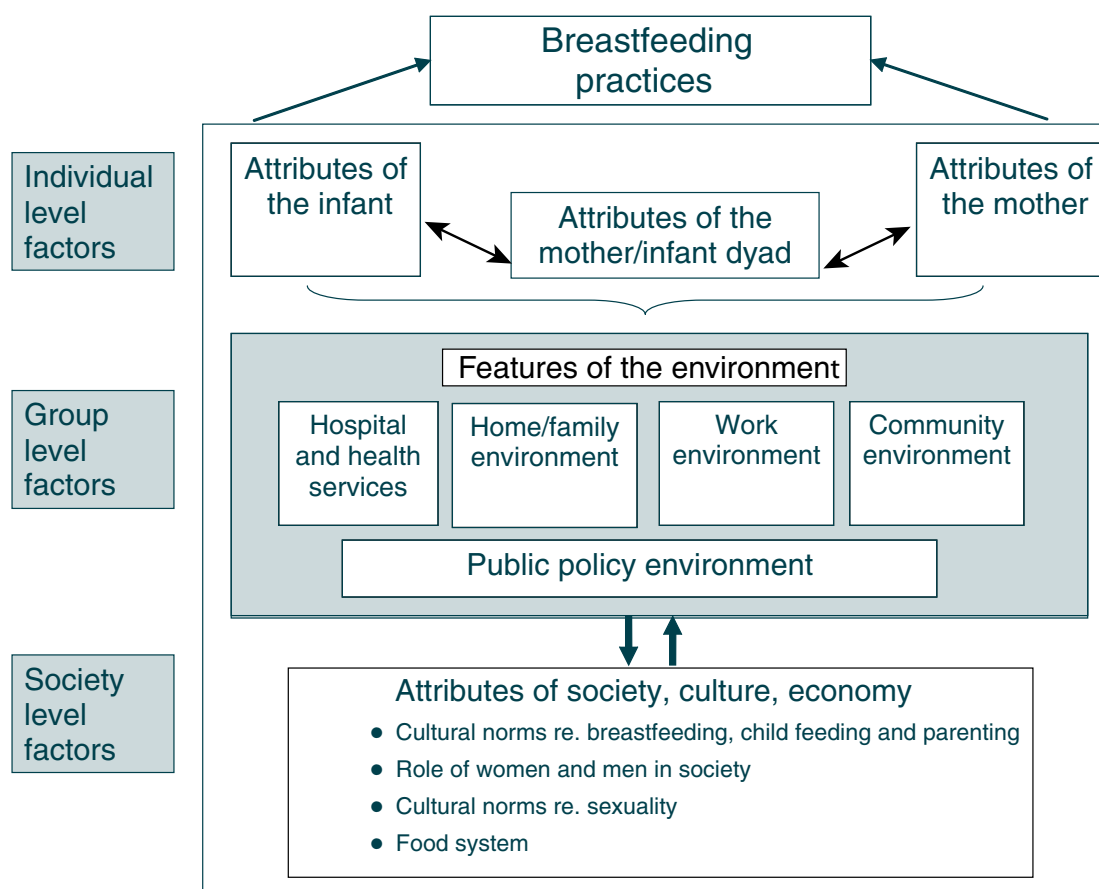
Breastfeeding practices

Individual level factors

Attributes of the infant

Attributes of the mother/infant dyad

Attributes of the mother

Features of the environment

Group level factors

Hospital and health services

Home/family environment

Work environment

Community environment

Public policy environment

Society level factors

Attributes of society, culture, economy

- Cultural norms re. breastfeeding, child feeding and parenting
- Role of women and men in society
- Cultural norms re. sexuality
- Food system